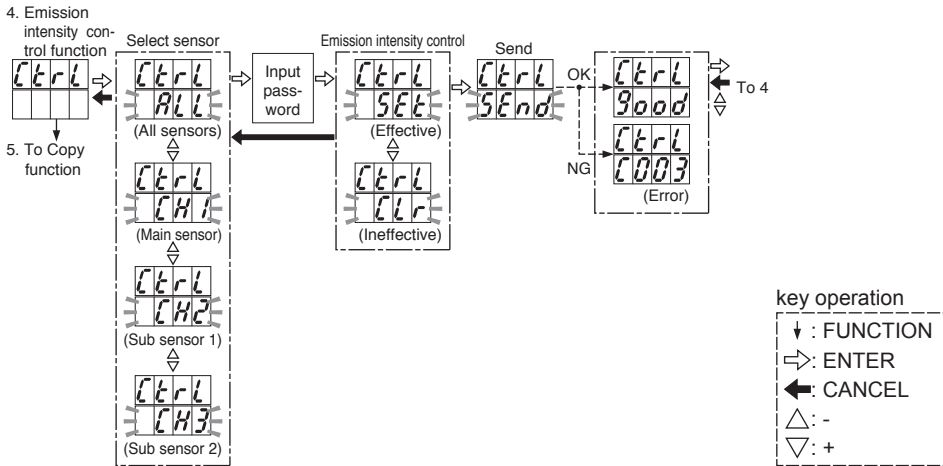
4. Emission intensity control function

Ctrl

5. To Copy function

Select sensor

Ctrl
ALL
(All sensors)

Ctrl
CH1
(Main sensor)

Ctrl
CH2
(Sub sensor 1)

Ctrl
CH3
(Sub sensor 2)

Input password

Emission intensity control

Ctrl
SEt
(Effective)

Ctrl
CLr
(Ineffective)

Send

Ctrl
SEnd

OK

Ctrl
Good

NG

Ctrl
C003
(Error)

To 4

key operation
: FUNCTION
: ENTER
: CANCEL
: -
: +